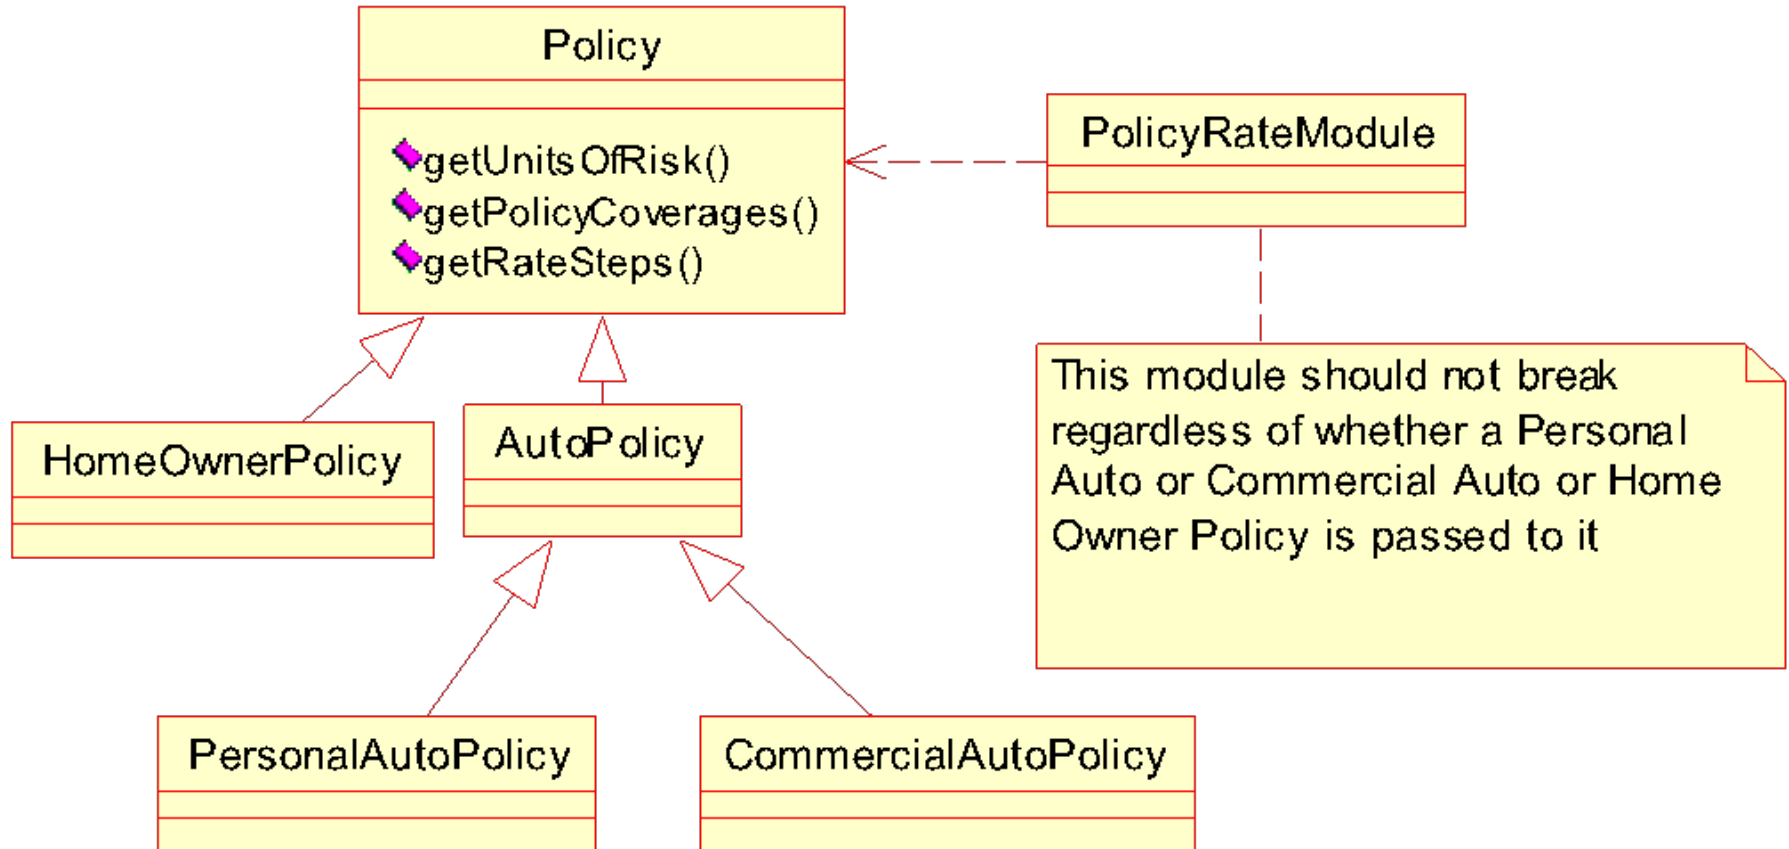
Policy

getUnitsOfRisk()
getPolicyCoverages()
getRateSteps()

PolicyRateModule

This module should not break regardless of whether a Personal Auto or Commercial Auto or Home Owner Policy is passed to it

HomeOwnerPolicy

AutoPolicy

PersonalAutoPolicy

CommercialAutoPolicy